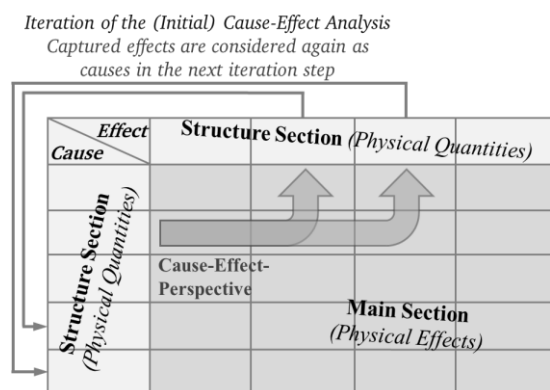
Iteration of the (Initial) Cause-Effect Analysis
Captured effects are considered again as causes in the next iteration step

| Effect / Cause | Structure Section (Physical Quantities) |
|---|---|
| Structure Section (Physical Quantities) | Main Section (Physical Effects) |

Cause-Effect-Perspective